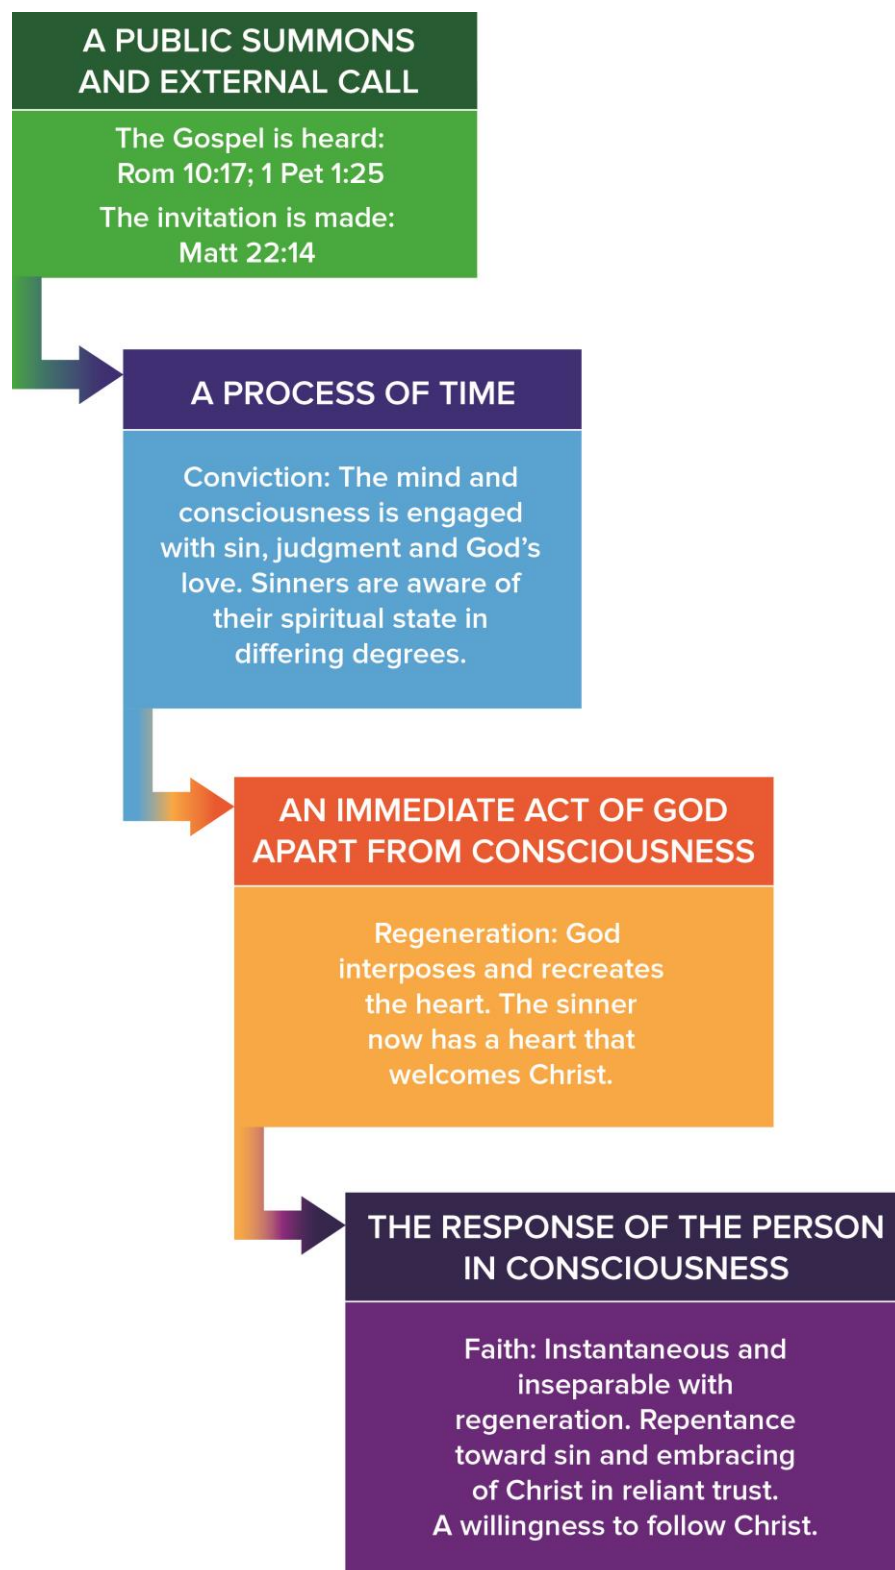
A PUBLIC SUMMONS AND EXTERNAL CALL

The Gospel is heard: Rom 10:17; 1 Pet 1:25

The invitation is made: Matt 22:14

A PROCESS OF TIME

Conviction: The mind and consciousness is engaged with sin, judgment and God's love. Sinners are aware of their spiritual state in differing degrees.

AN IMMEDIATE ACT OF GOD APART FROM CONSCIOUSNESS

Regeneration: God interposes and recreates the heart. The sinner now has a heart that welcomes Christ.

THE RESPONSE OF THE PERSON IN CONSCIOUSNESS

Faith: Instantaneous and inseparable with regeneration. Repentance toward sin and embracing of Christ in reliant trust. A willingness to follow Christ.